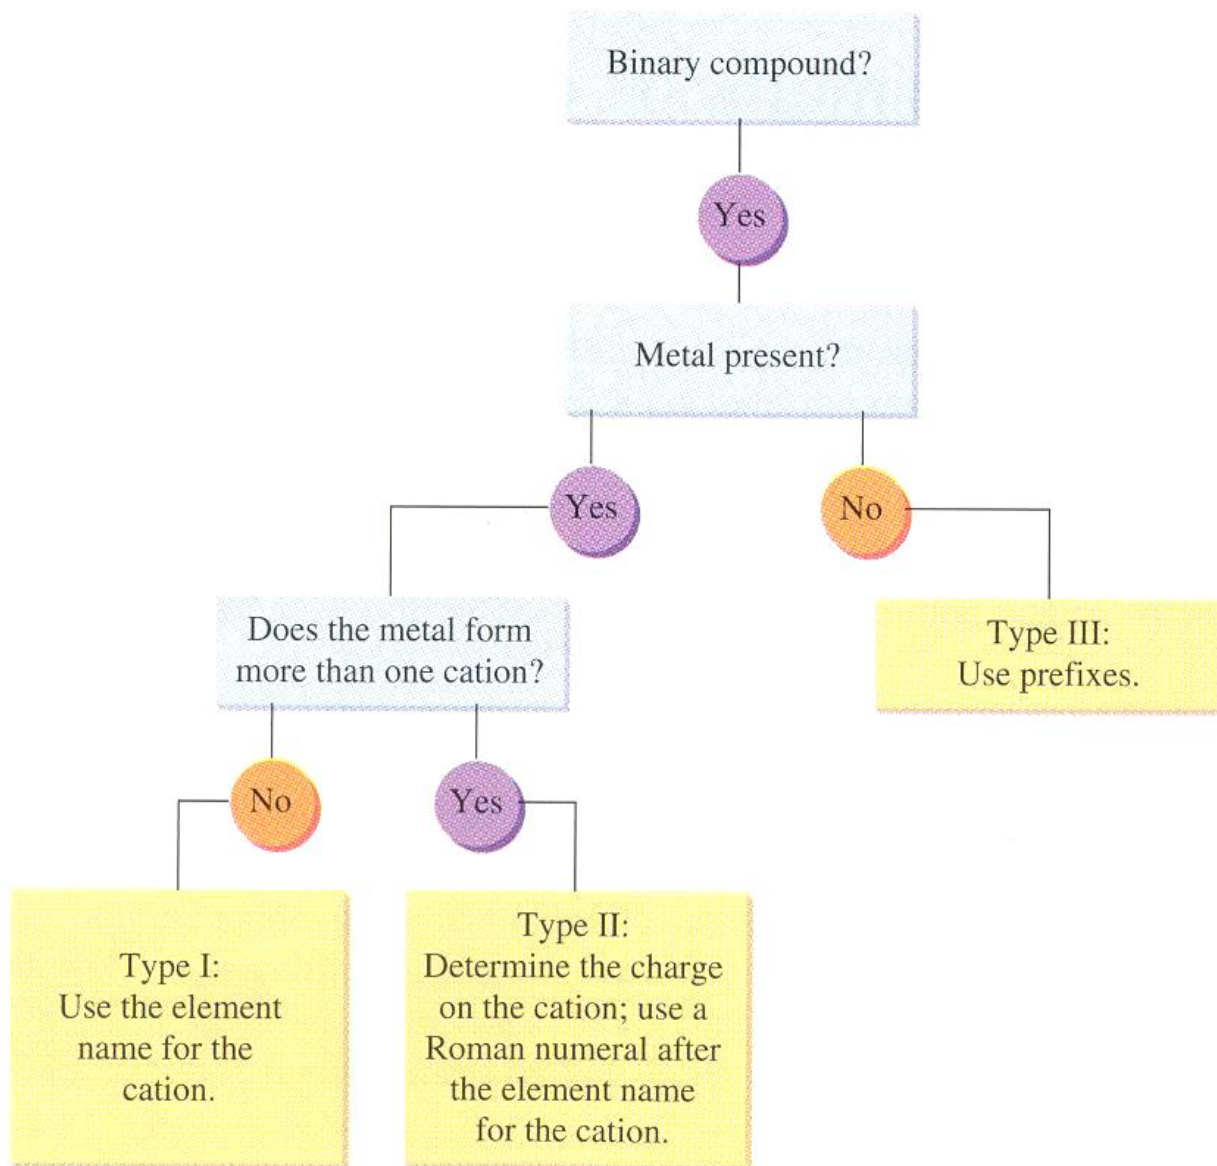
Binary compound?

Yes

Metal present?

Yes

No

Does the metal form more than one cation?

Type III:
Use prefixes.

No

Yes

Type I:
Use the element name for the cation.

Type II:
Determine the charge on the cation; use a Roman numeral after the element name for the cation.